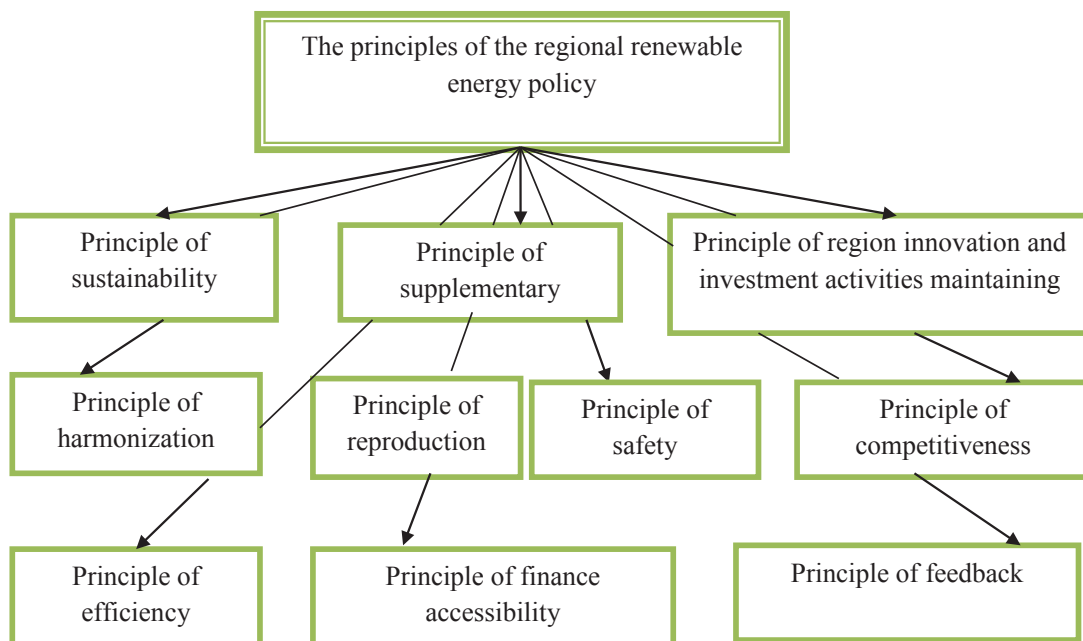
The principles of the regional renewable energy policy

Principle of sustainability

Principle of supplementary

Principle of region innovation and investment activities maintaining

Principle of harmonization

Principle of reproduction

Principle of safety

Principle of competitiveness

Principle of efficiency

Principle of finance accessibility

Principle of feedback